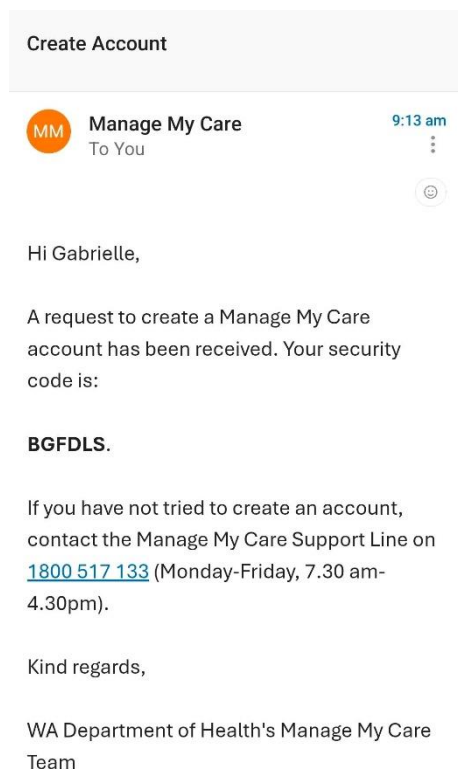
Create Account

MM Manage My Care
To You

9:13 am

Hi Gabrielle,

A request to create a Manage My Care account has been received. Your security code is:

**BGFDLS**.

If you have not tried to create an account, contact the Manage My Care Support Line on 1800 517 133 (Monday-Friday, 7.30 am-4.30pm).

Kind regards,

WA Department of Health's Manage My Care Team